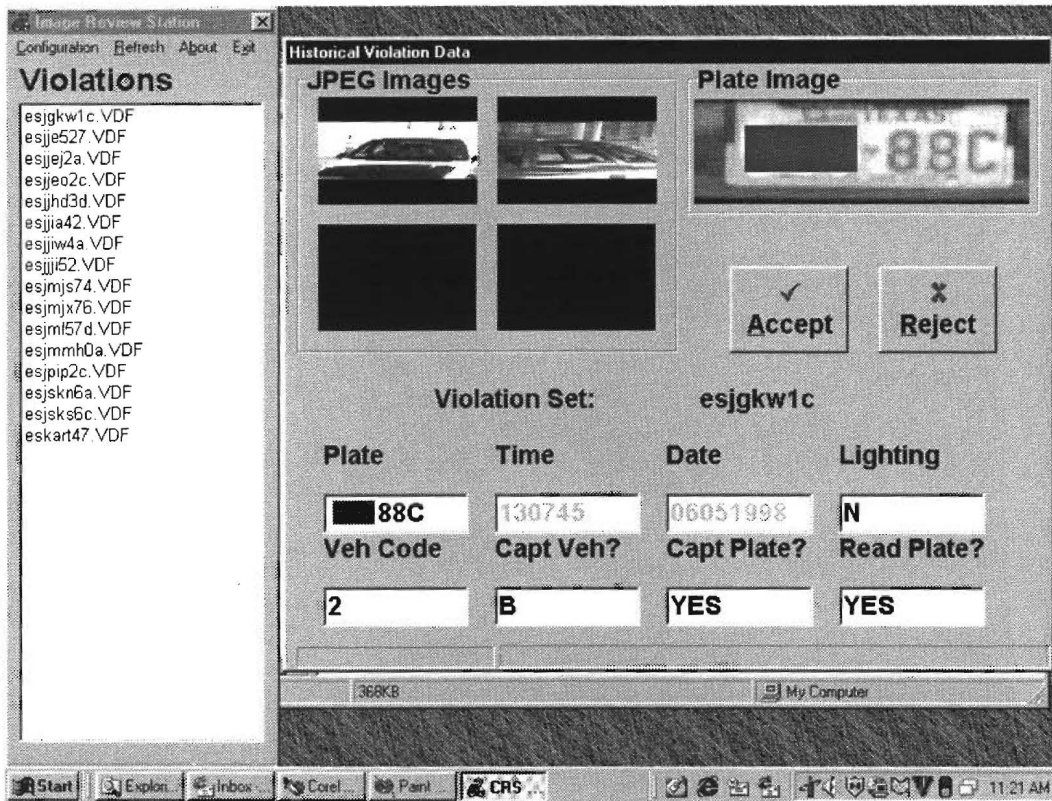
Image Review Station

Configuration Refresh About Exit

Violations

esjgkw1c.VDF
esjje527.VDF
esjjej2a.VDF
esjjeo2c.VDF
esjjhd3d.VDF
esjjia42.VDF
esjjiw4a.VDF
esjjji52.VDF
esjmjs74.VDF
esjmjx76.VDF
esjml57d.VDF
esjmmh0a.VDF
esjpip2c.VDF
esjskn6a.VDF
esjsks6c.VDF
eskart47.VDF

Historical Violation Data

JPEG Images

Plate Image

TEXAS 88C

Accept

Reject

Violation Set: esjgkw1c

Plate Time Date Lighting

88C 130745 06051998 N

Veh Code Capt Veh? Capt Plate? Read Plate?

2 B YES YES

368KB

My Computer

Start Explor... Inbox... Corel... Paint CRS ... 11:21 AM